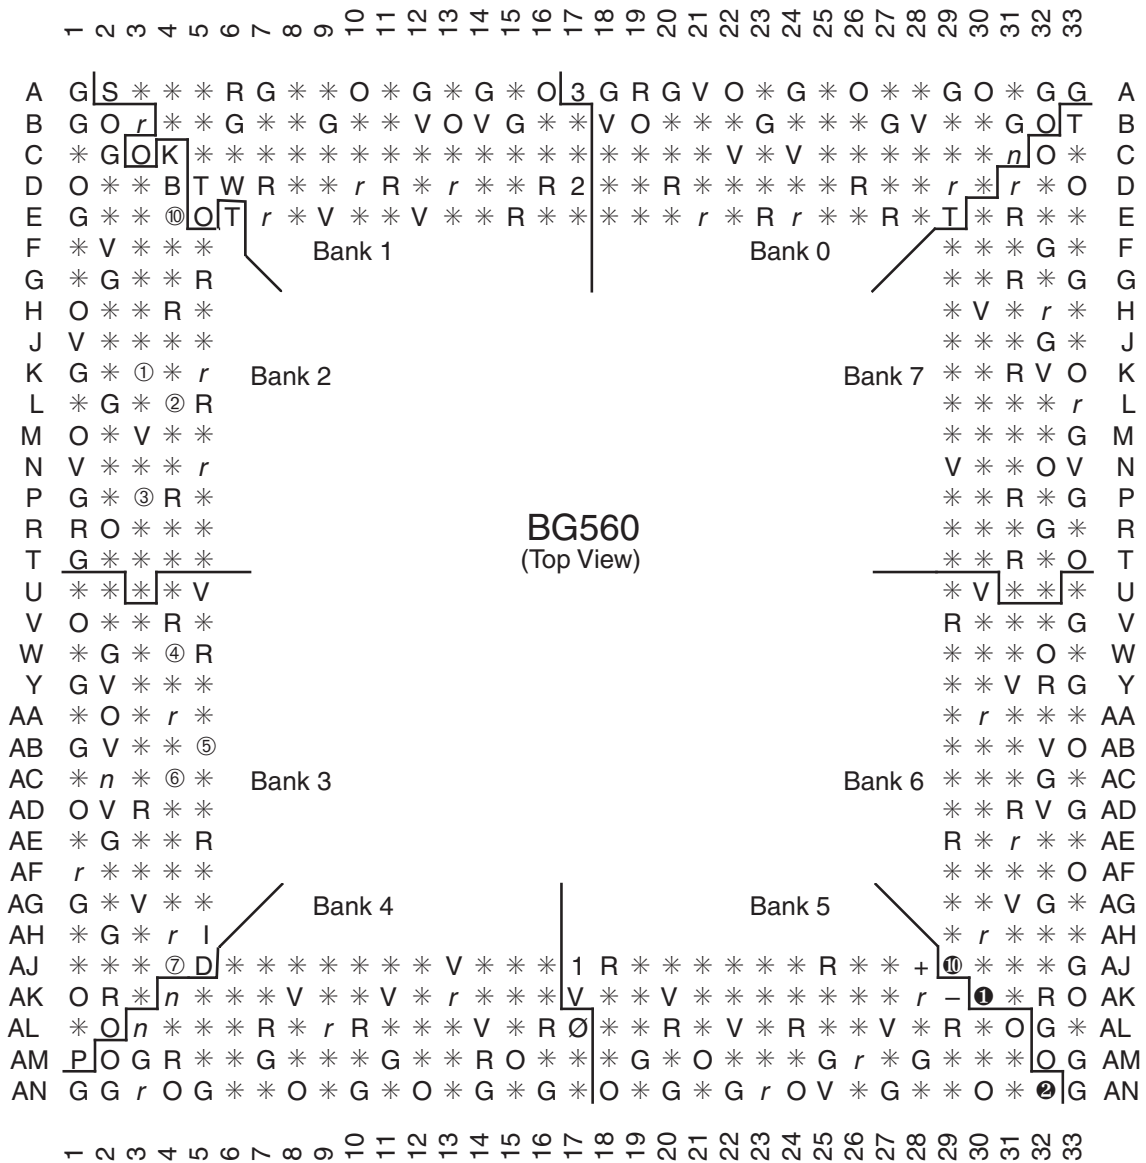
1 2 3 4 5 6 7 8 9 10 11 12 13 14 15 16 17 18 19 20 21 22 23 24 25 26 27 28 29 30 31 32 33

A G S ✳ ✳ ✳ R G ✳ ✳ O ✳ G ✳ G ✳ O 3 G R G V O ✳ G ✳ O ✳ ✳ G O ✳ G G A
B G O *r* ✳ ✳ G ✳ ✳ G ✳ ✳ V O V G ✳ ✳ V O ✳ ✳ ✳ G ✳ ✳ ✳ G V ✳ ✳ G O T B
C ✳ G O K ✳ ✳ ✳ ✳ ✳ ✳ ✳ ✳ ✳ ✳ ✳ ✳ ✳ ✳ ✳ ✳ ✳ V ✳ V ✳ ✳ ✳ ✳ ✳ ✳ *n* O ✳ C
D O ✳ ✳ B T W R ✳ ✳ *r* R ✳ *r* ✳ ✳ R 2 ✳ ✳ R ✳ ✳ ✳ ✳ ✳ ✳ R ✳ ✳ *r* ✳ *r* ✳ O D
E G ✳ ✳ ⑩ O T *r* ✳ V ✳ ✳ V ✳ ✳ R ✳ ✳ ✳ ✳ ✳ *r* ✳ R *r* ✳ ✳ R ✳ T ✳ R ✳ ✳ E

Bank 1
Bank 0

F ✳ V ✳ ✳ ✳ | ✳ ✳ ✳ G ✳ F
G ✳ G ✳ ✳ R | ✳ ✳ R ✳ G G
H O ✳ ✳ R ✳ | ✳ V ✳ *r* ✳ H
J V ✳ ✳ ✳ ✳ | ✳ ✳ ✳ G ✳ J
K G ✳ ① ✳ *r* Bank 2 | Bank 7 ✳ ✳ R V O K
L ✳ G ✳ ② R | ✳ ✳ ✳ ✳ *r* L
M O ✳ V ✳ ✳ | ✳ ✳ ✳ ✳ G M
N V ✳ ✳ ✳ *r* | V ✳ ✳ O V N
P G ✳ ③ R ✳ | ✳ ✳ R ✳ G P
R R O ✳ ✳ ✳ | ✳ ✳ ✳ G ✳ R
T G ✳ ✳ ✳ ✳ | ✳ ✳ R ✳ O T

BG560
(Top View)

U ✳ ✳ ✳ ✳ V | ✳ V ✳ ✳ ✳ U
V O ✳ ✳ R ✳ | R ✳ ✳ ✳ G V
W ✳ G ✳ ④ R | ✳ ✳ ✳ O ✳ W
Y G V ✳ ✳ ✳ | ✳ ✳ V R G Y
AA ✳ O ✳ *r* ✳ | ✳ *r* ✳ ✳ ✳ AA
AB G V ✳ ✳ ⑤ | ✳ ✳ ✳ V O AB
AC ✳ *n* ✳ ⑥ ✳ Bank 3 | Bank 6 ✳ ✳ ✳ G ✳ AC
AD O V R ✳ ✳ | ✳ ✳ R V G AD
AE ✳ G ✳ ✳ R | R ✳ *r* ✳ ✳ AE
AF *r* ✳ ✳ ✳ ✳ | ✳ ✳ ✳ ✳ O AF
AG G ✳ V ✳ ✳ | ✳ ✳ V G ✳ AG
AH ✳ G ✳ *r* I | ✳ *r* ✳ ✳ ✳ AH

Bank 4
Bank 5

AJ ✳ ✳ ✳ ⑦ D ✳ ✳ ✳ ✳ ✳ ✳ ✳ ✳ V ✳ ✳ ✳ 1 R ✳ ✳ ✳ ✳ ✳ ✳ ✳ R ✳ ✳ + ⑩ ✳ ✳ ✳ G AJ
AK O R ✳ *n* ✳ ✳ ✳ V ✳ ✳ V ✳ *r* ✳ ✳ ✳ V ✳ ✳ V ✳ ✳ ✳ ✳ ✳ ✳ ✳ *r* – ❶ ✳ R O AK
AL ✳ O *n* ✳ ✳ ✳ R ✳ *r* R ✳ ✳ ✳ V ✳ R Ø ✳ ✳ R ✳ V ✳ R ✳ ✳ V ✳ R ✳ O G ✳ AL
AM P O G R ✳ ✳ G ✳ ✳ ✳ G ✳ ✳ R O ✳ ✳ ✳ G ✳ O ✳ ✳ G *r* ✳ G ✳ ✳ ✳ O G AM
AN G G *r* O G ✳ ✳ O ✳ G ✳ O ✳ G ✳ G ✳ O ✳ G ✳ G *r* O V ✳ G ✳ ✳ O ✳ ❷ G AN

1 2 3 4 5 6 7 8 9 10 11 12 13 14 15 16 17 18 19 20 21 22 23 24 25 26 27 28 29 30 31 32 33